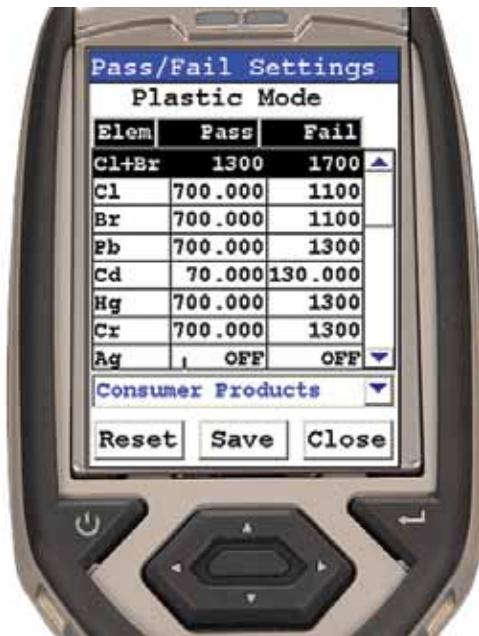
Pass/Fail Settings
Plastic Mode

| Elem | Pass | Fail |
|---|---|---|
| Cl+Br | 1300 | 1700 |
| Cl | 700.000 | 1100 |
| Br | 700.000 | 1100 |
| Pb | 700.000 | 1300 |
| Cd | 70.000 | 130.000 |
| Hg | 700.000 | 1300 |
| Cr | 700.000 | 1300 |
| Ag | OFF | OFF |

Consumer Products

Reset Save Close